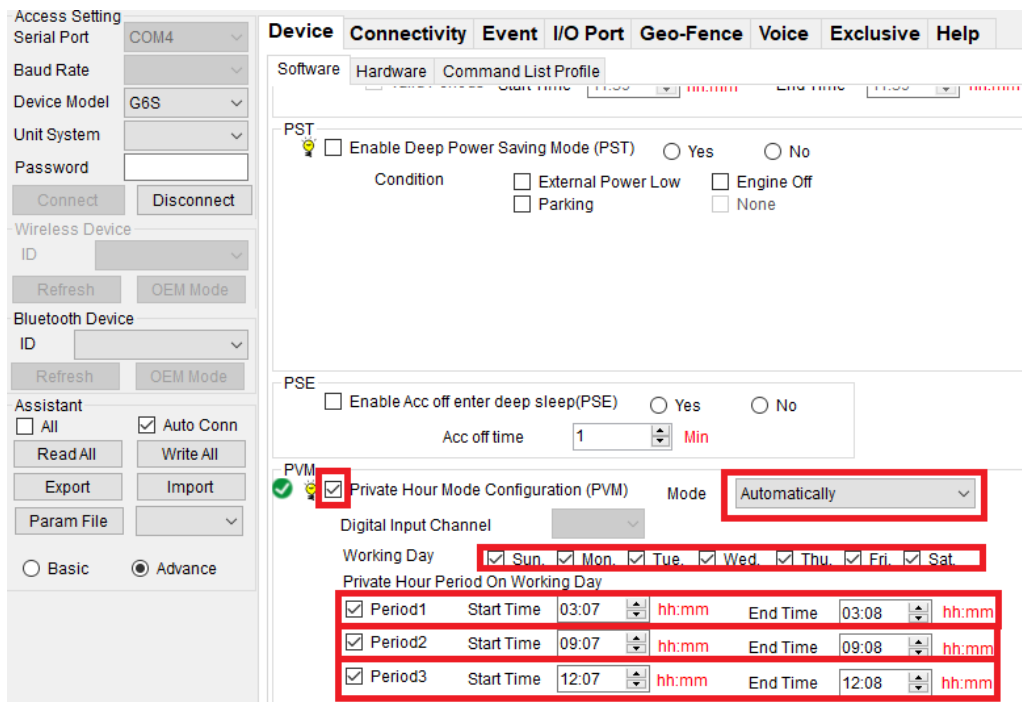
Access Setting
Serial Port COM4
Baud Rate
Device Model G6S
Unit System
Password
Connect Disconnect
Wireless Device
ID
Refresh OEM Mode
Bluetooth Device
ID
Refresh OEM Mode
Assistant
All Auto Conn
Read All Write All
Export Import
Param File
Basic Advance

Device Connectivity Event I/O Port Geo-Fence Voice Exclusive Help
Software Hardware Command List Profile

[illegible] Start Time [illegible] hh:mm End Time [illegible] hh:mm

PST
Enable Deep Power Saving Mode (PST) Yes No
Condition External Power Low Engine Off
Parking None

PSE
Enable Acc off enter deep sleep(PSE) Yes No
Acc off time 1 Min

PVM
Private Hour Mode Configuration (PVM) Mode Automatically
Digital Input Channel
Working Day Sun. Mon. Tue. Wed. Thu. Fri. Sat.
Private Hour Period On Working Day
Period1 Start Time 03:07 hh:mm End Time 03:08 hh:mm
Period2 Start Time 09:07 hh:mm End Time 09:08 hh:mm
Period3 Start Time 12:07 hh:mm End Time 12:08 hh:mm